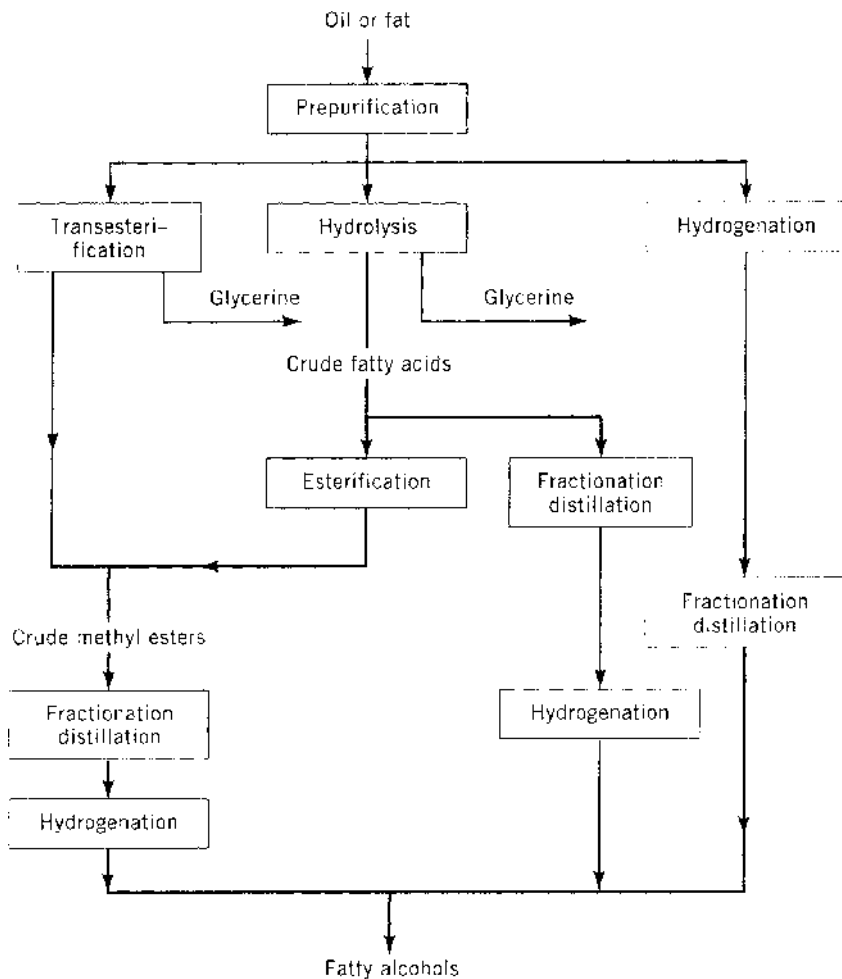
Oil or fat

Prepurification

Transesterification

Hydrolysis

Hydrogenation

Glycerine

Glycerine

Crude fatty acids

Esterification

Fractionation distillation

Fractionation distillation

Crude methyl esters

Fractionation distillation

Hydrogenation

Hydrogenation

Fatty alcohols